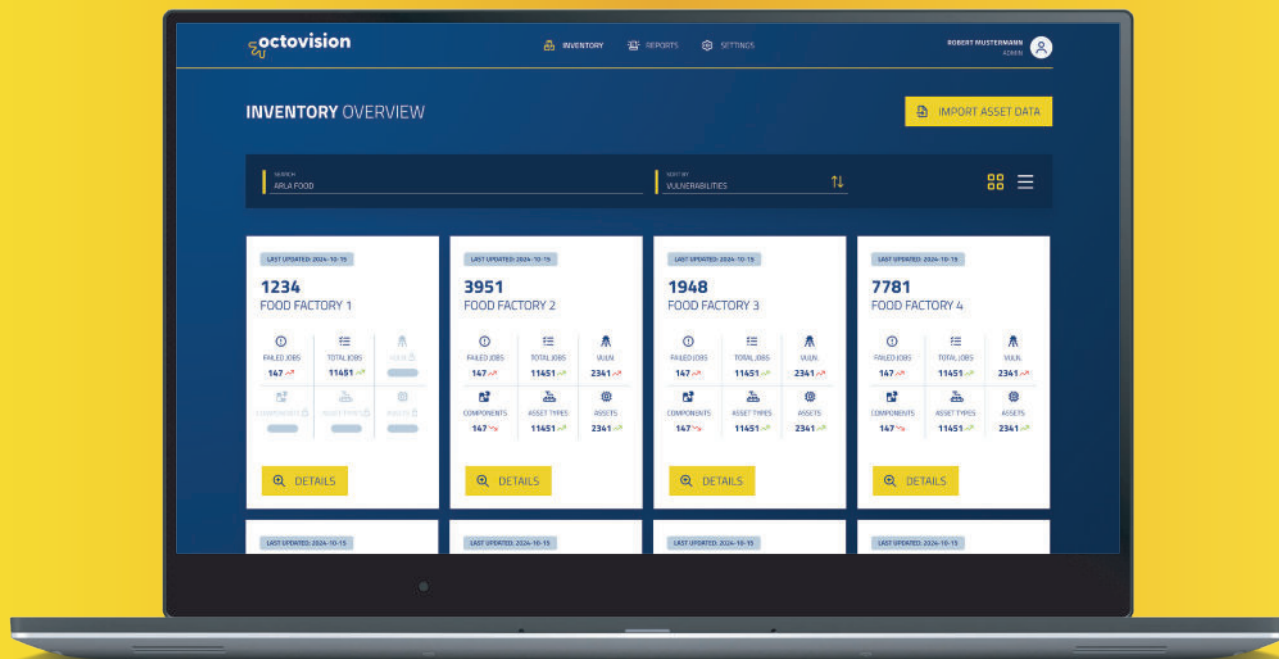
octovision

INVENTORY REPORTS SETTINGS

ROBERT MUSTERMANN
ADMIN

INVENTORY OVERVIEW

IMPORT ASSET DATA

SEARCH
ARLA FOOD

SORT BY
VULNERABILITIES

LAST UPDATED: 2024-10-15
1234
FOOD FACTORY 1
FAILED JOBS 147
TOTAL JOBS 11451
VULN.
COMPONENTS
ASSET TYPES
ASSETS
DETAILS

LAST UPDATED: 2024-10-15
3951
FOOD FACTORY 2
FAILED JOBS 147
TOTAL JOBS 11451
VULN. 2341
COMPONENTS 147
ASSET TYPES 11451
ASSETS 2341
DETAILS

LAST UPDATED: 2024-10-15
1948
FOOD FACTORY 3
FAILED JOBS 147
TOTAL JOBS 11451
VULN. 2341
COMPONENTS 147
ASSET TYPES 11451
ASSETS 2341
DETAILS

LAST UPDATED: 2024-10-15
7781
FOOD FACTORY 4
FAILED JOBS 147
TOTAL JOBS 11451
VULN. 2341
COMPONENTS 147
ASSET TYPES 11451
ASSETS 2341
DETAILS

LAST UPDATED: 2024-10-15
LAST UPDATED: 2024-10-15
LAST UPDATED: 2024-10-15
LAST UPDATED: 2024-10-15